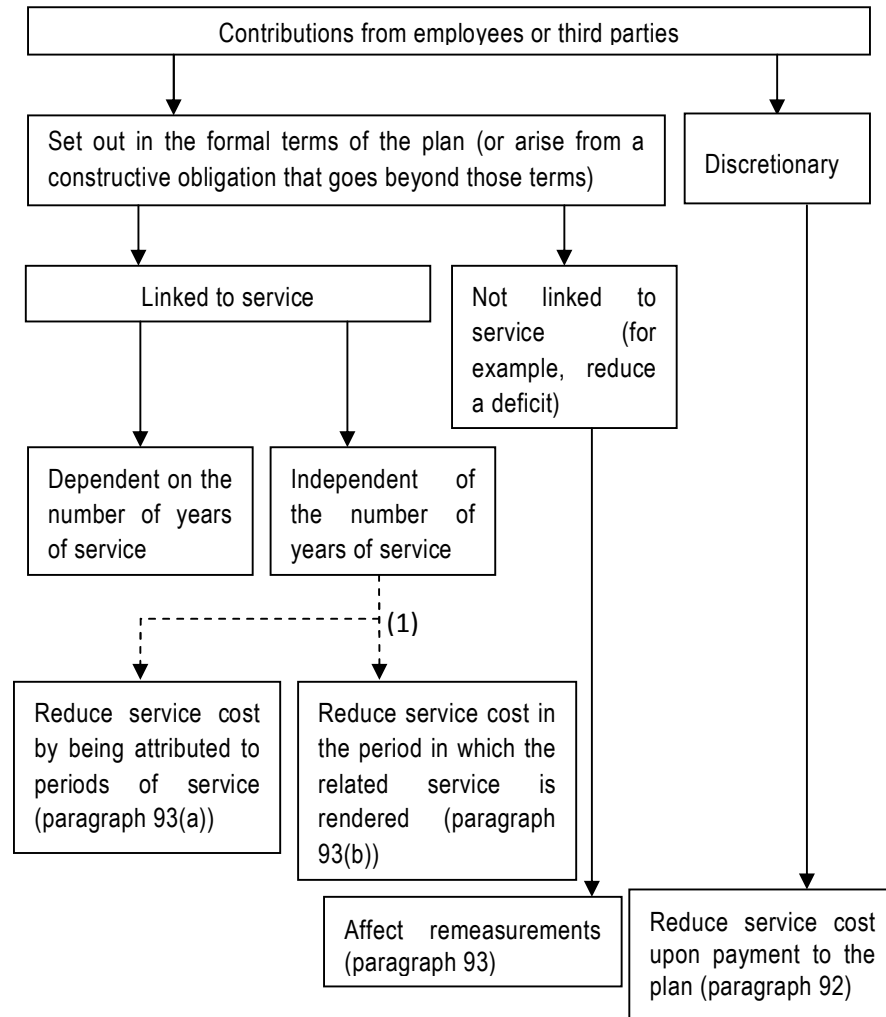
Contributions from employees or third parties

Set out in the formal terms of the plan (or arise from a constructive obligation that goes beyond those terms)

Discretionary

Linked to service

Not linked to service (for example, reduce a deficit)

Dependent on the number of years of service

Independent of the number of years of service

(1)

Reduce service cost by being attributed to periods of service (paragraph 93(a))

Reduce service cost in the period in which the related service is rendered (paragraph 93(b))

Affect remeasurements (paragraph 93)

Reduce service cost upon payment to the plan (paragraph 92)